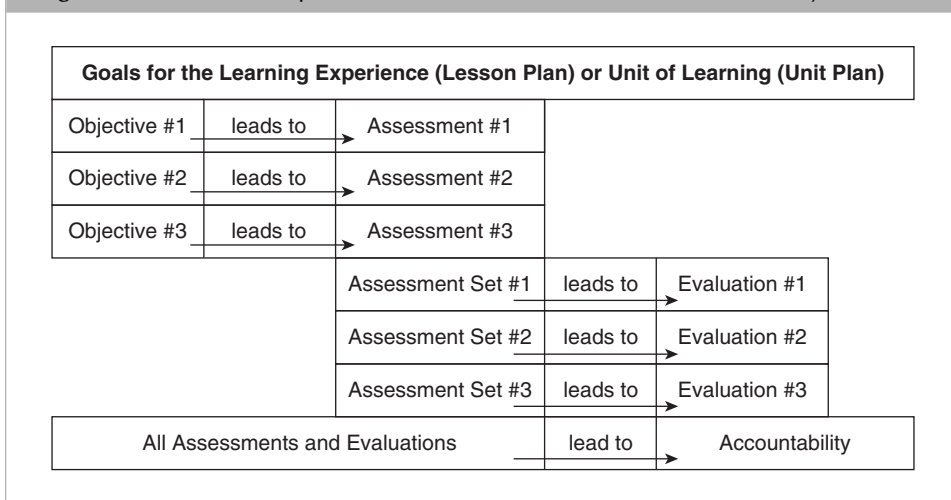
Goals for the Learning Experience (Lesson Plan) or Unit of Learning (Unit Plan)

| Objective #1 | leads to | Assessment #1 |
|---|---|---|
| Objective #2 | leads to | Assessment #2 |
| Objective #3 | leads to | Assessment #3 |

| Assessment Set #1 | leads to | Evaluation #1 |
|---|---|---|
| Assessment Set #2 | leads to | Evaluation #2 |
| Assessment Set #3 | leads to | Evaluation #3 |

| All Assessments and Evaluations | lead to | Accountability |
|---|---|---|